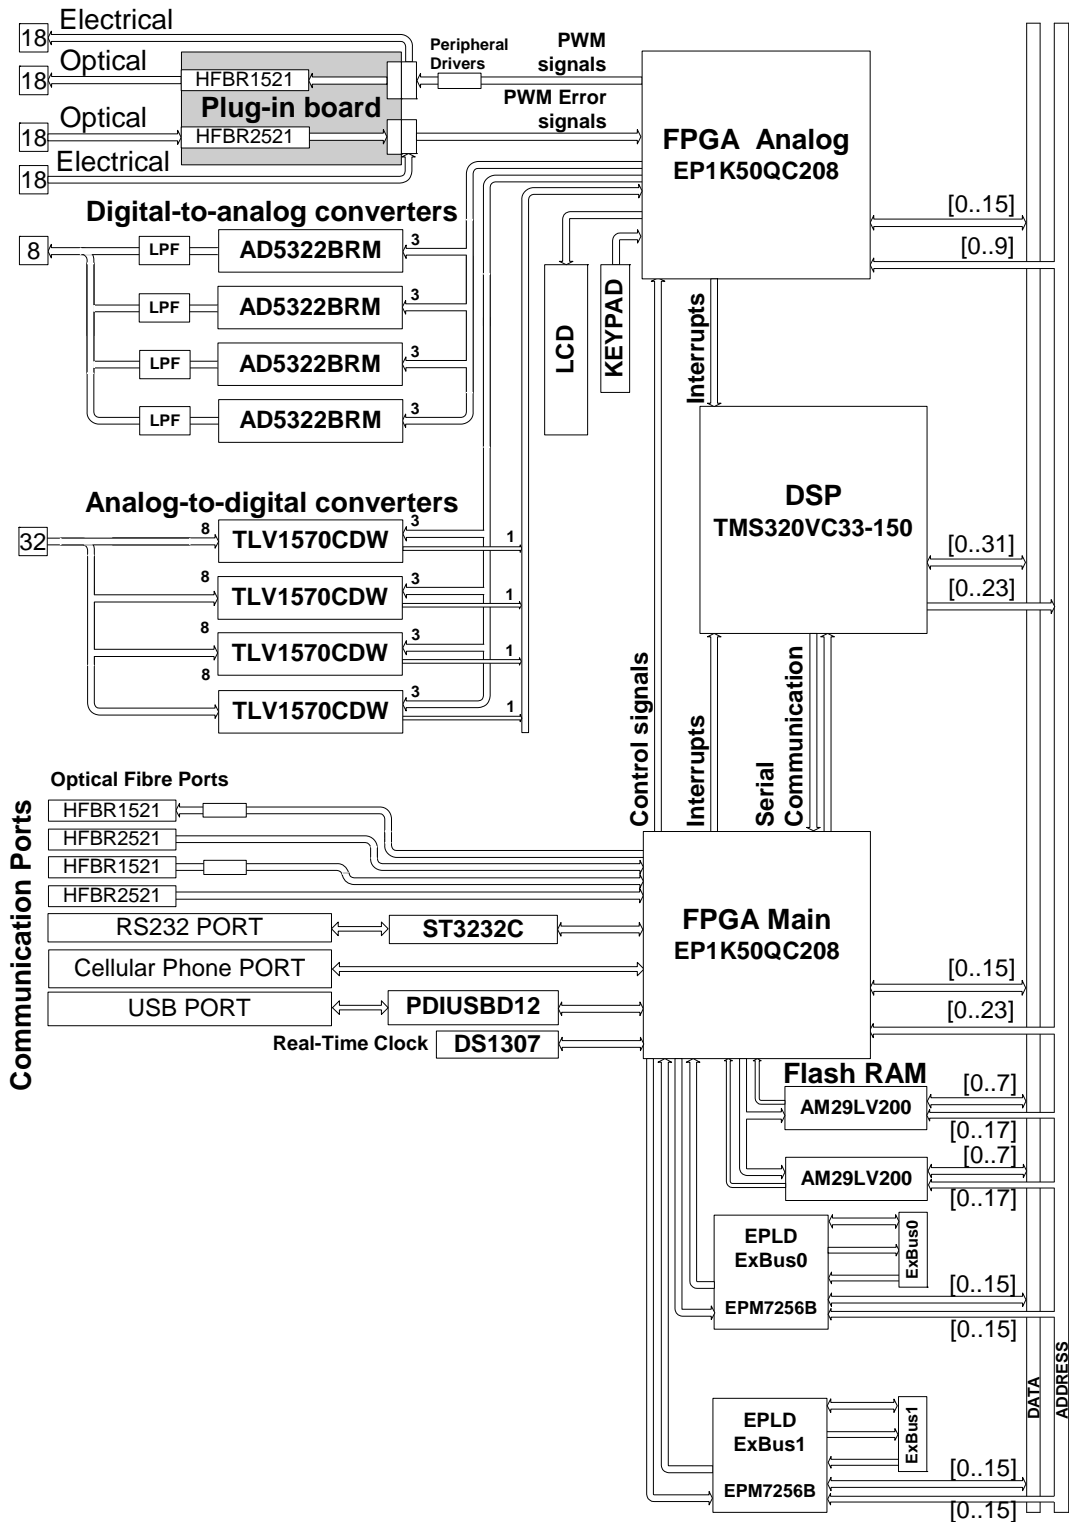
18 Electrical
18 Optical
HFBR1521
Plug-in board
18 Optical
HFBR2521
18 Electrical
Peripheral Drivers
PWM signals
PWM Error signals
FPGA Analog
EP1K50QC208
[0..15]
[0..9]
Digital-to-analog converters
8
LPF
AD5322BRM
3
LPF
AD5322BRM
3
LPF
AD5322BRM
3
LPF
AD5322BRM
3
LCD
KEYPAD
Interrupts
DSP
TMS320VC33-150
[0..31]
[0..23]
Analog-to-digital converters
32
8
TLV1570CDW
3
1
8
TLV1570CDW
3
1
8
TLV1570CDW
3
1
8
TLV1570CDW
3
1
Control signals
Interrupts
Serial Communication
Communication Ports
Optical Fibre Ports
HFBR1521
HFBR2521
HFBR1521
HFBR2521
RS232 PORT
ST3232C
Cellular Phone PORT
USB PORT
PDIUSBD12
Real-Time Clock
DS1307
FPGA Main
EP1K50QC208
[0..15]
[0..23]
Flash RAM
AM29LV200
[0..7]
[0..17]
AM29LV200
[0..7]
[0..17]
EPLD
ExBus0
EPM7256B
ExBus0
[0..15]
[0..15]
EPLD
ExBus1
EPM7256B
ExBus1
[0..15]
[0..15]
DATA
ADDRESS